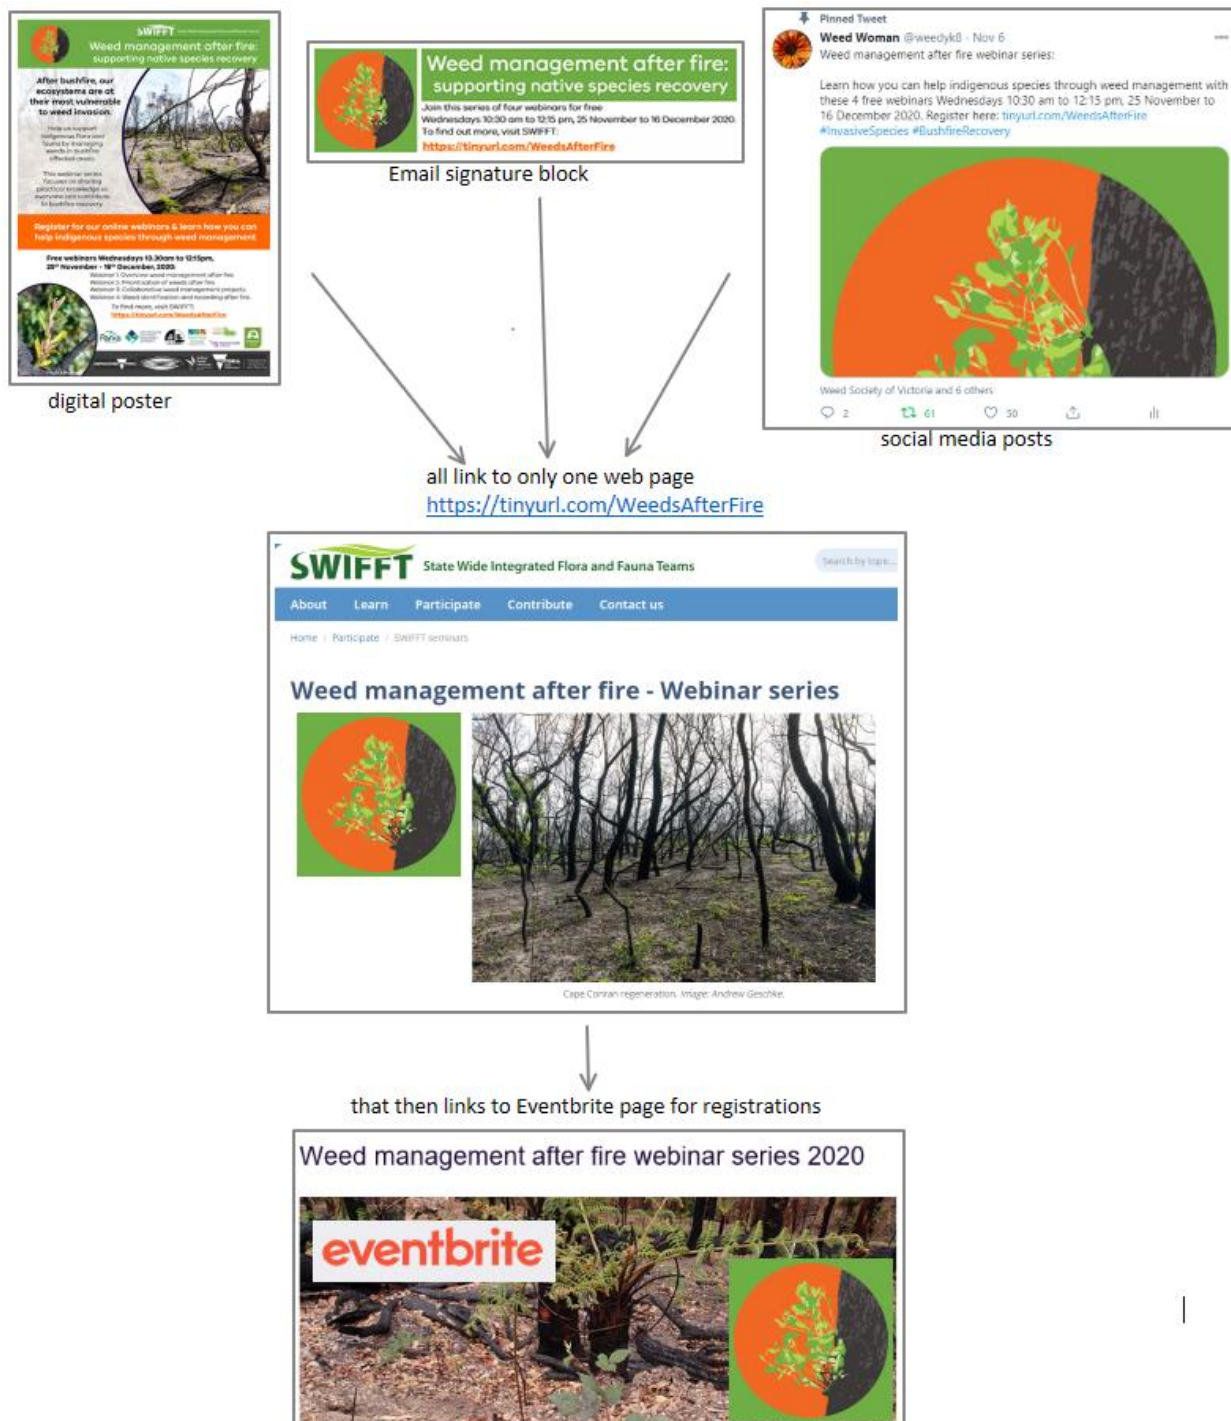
SWIFFT

Weed management after fire: supporting native species recovery

After bushfire, our ecosystems are at their most vulnerable to weed invasion.

Help us support indigenous flora and fauna by managing weeds in bushfire affected areas.

This webinar series focuses on sharing practical knowledge so everyone can contribute to bushfire recovery.

Register for our online webinars & learn how you can help indigenous species through weed management

Free webinars Wednesdays 10.30am to 12.15pm, 25th November - 16th December 2020:
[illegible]

To find more, visit SWIFFT:
https://tinyurl.com/WeedsAfterFire

digital poster

Weed management after fire: supporting native species recovery

Join this series of four webinars for free
Wednesdays 10:30 am to 12:15 pm, 25 November to 16 December 2020.
To find out more, visit SWIFFT:
https://tinyurl.com/WeedsAfterFire

Email signature block

Pinned Tweet
Weed Woman @weedyk8 · Nov 6
Weed management after fire webinar series:

Learn how you can help indigenous species through weed management with these 4 free webinars Wednesdays 10:30 am to 12:15 pm, 25 November to 16 December 2020. Register here: tinyurl.com/WeedsAfterFire #InvasiveSpecies #BushfireRecovery

Weed Society of Victoria and 6 others

2 61 30

social media posts

all link to only one web page
https://tinyurl.com/WeedsAfterFire

SWIFFT State Wide Integrated Flora and Fauna Teams

Search by topic

About Learn Participate Contribute Contact us

Home / Participate / SWIFFT seminars

Weed management after fire - Webinar series

Cape Conran regeneration. Image: Andrew Geschke.

that then links to Eventbrite page for registrations

Weed management after fire webinar series 2020

eventbrite